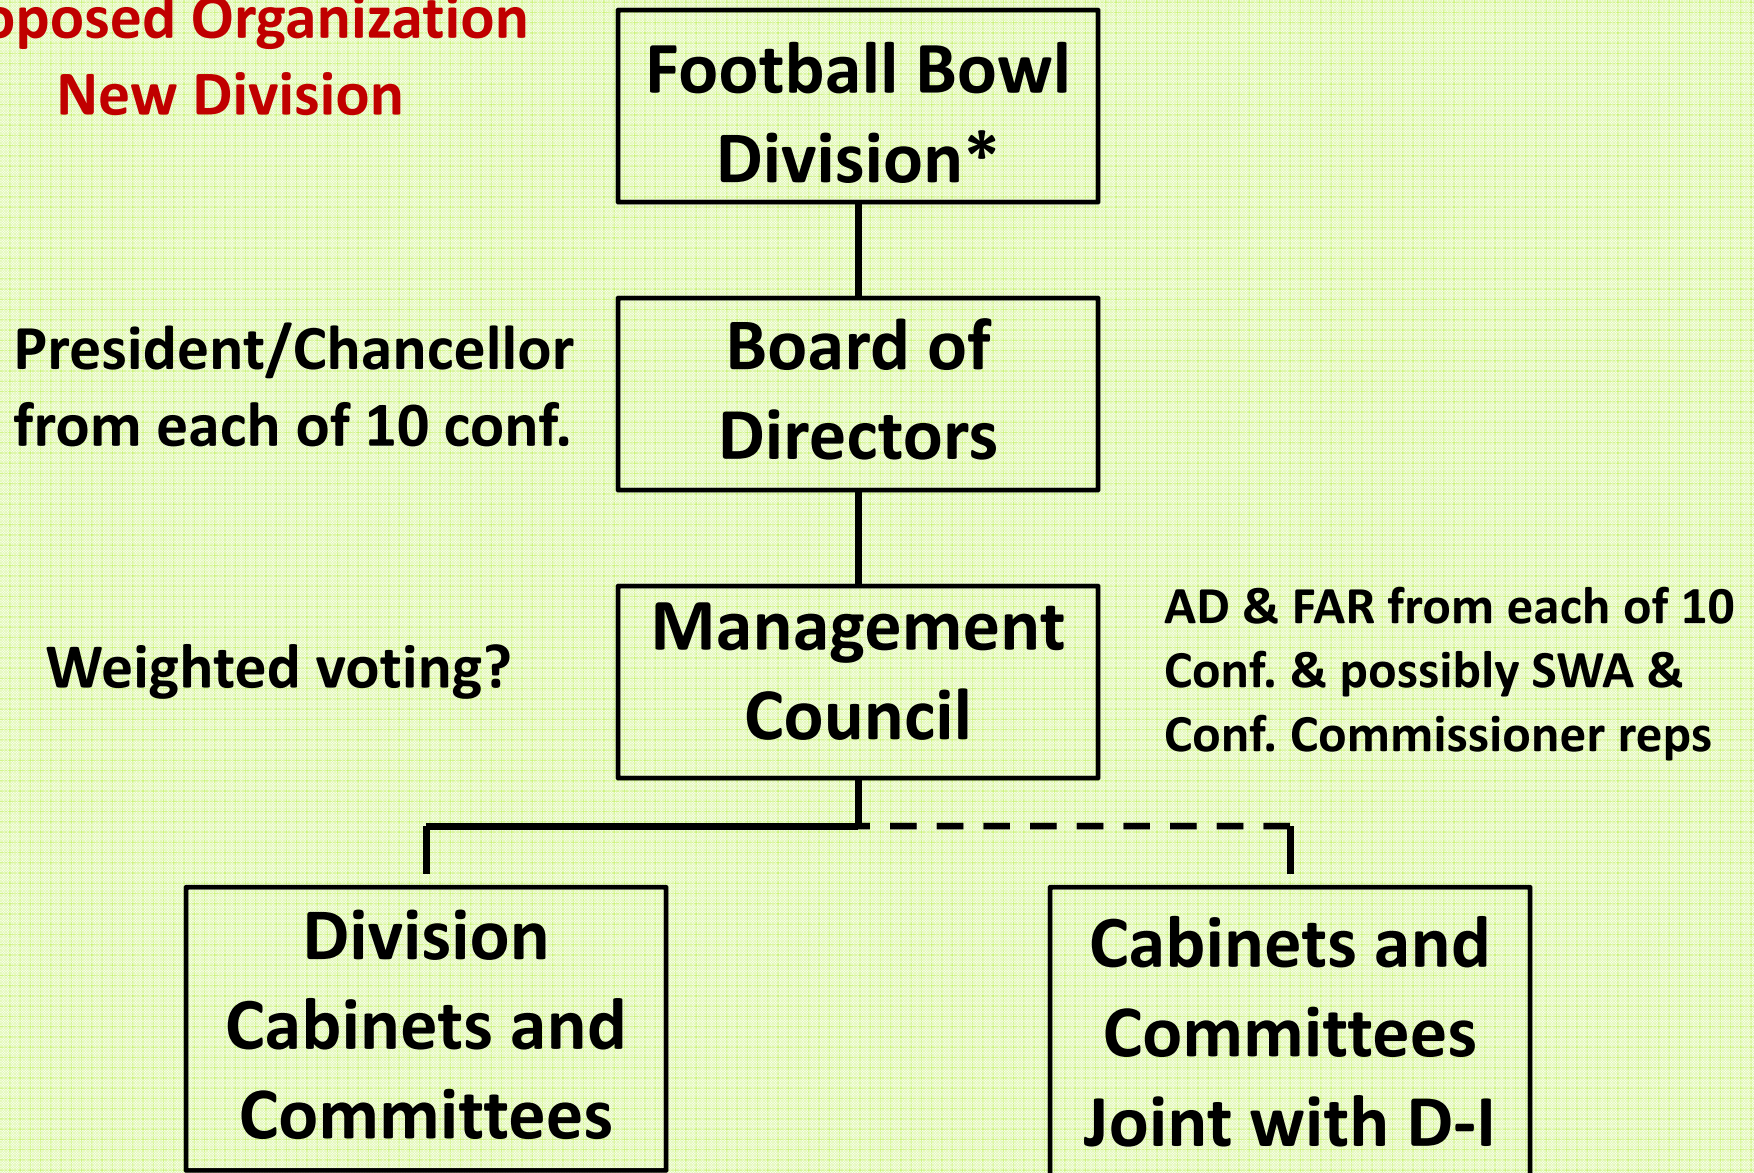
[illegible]posed Organization
New Division

Football Bowl Division*

President/Chancellor from each of 10 conf.

Board of Directors

Weighted voting?

Management Council

AD & FAR from each of 10 Conf. & possibly SWA & Conf. Commissioner reps

Division Cabinets and Committees

Cabinets and Committees Joint with D-I